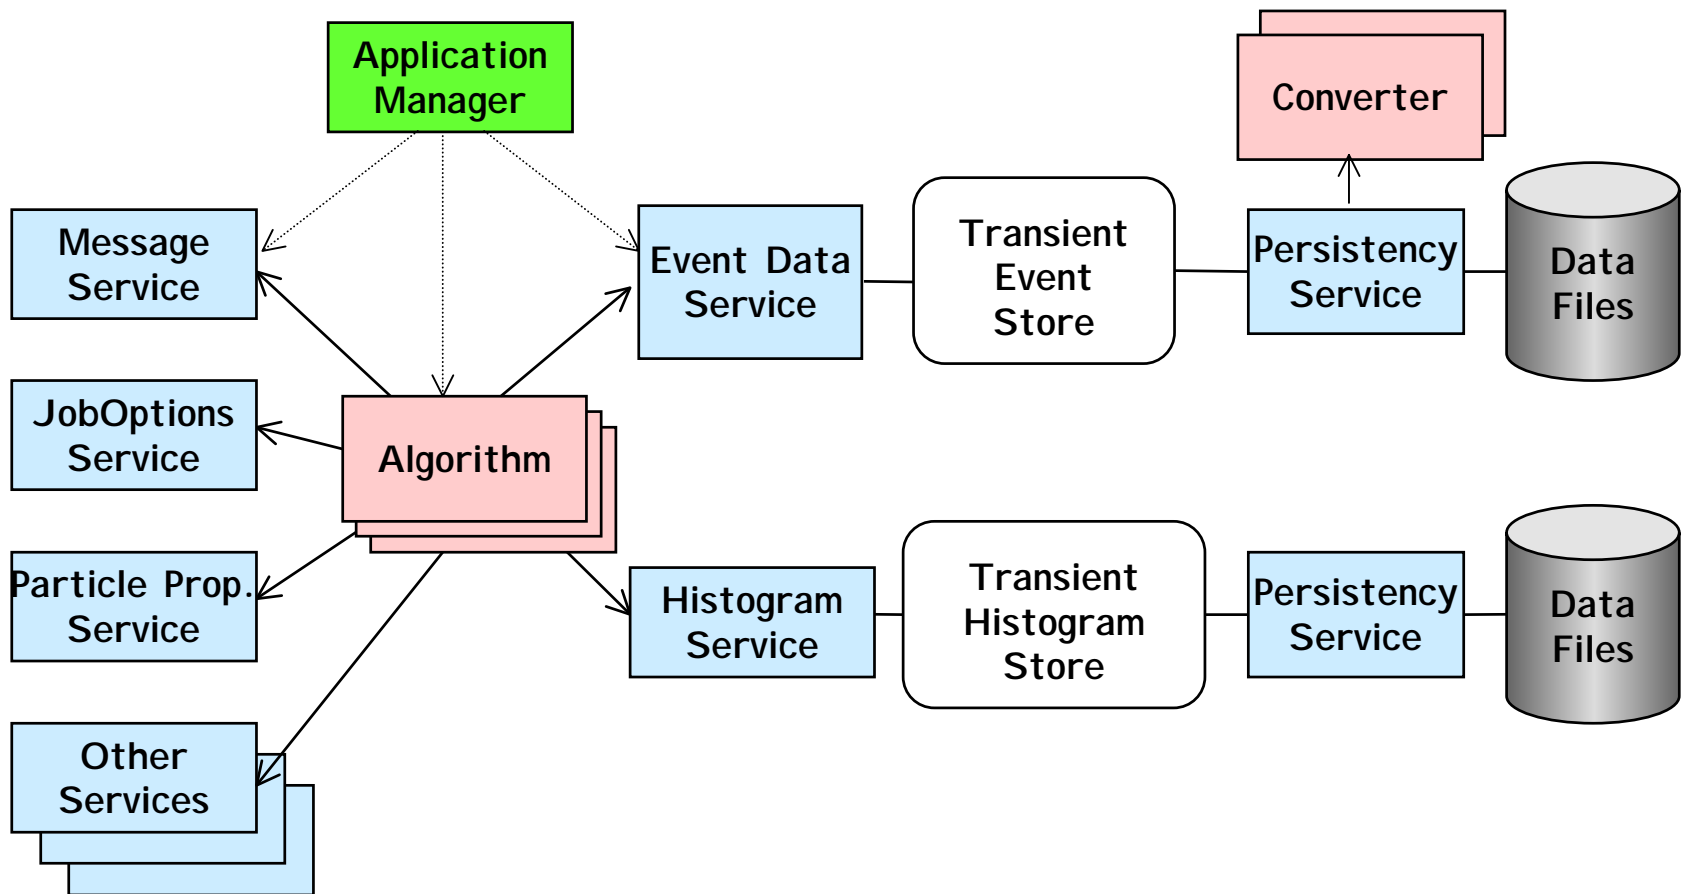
Application Manager

Converter

Message Service

Event Data Service

Transient Event Store

Persistency Service

Data Files

JobOptions Service

Algorithm

Particle Prop. Service

Histogram Service

Transient Histogram Store

Persistency Service

Data Files

Other Services